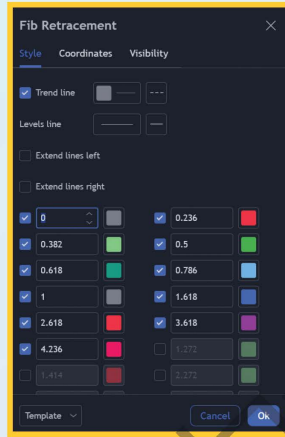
Fib Retracement

Style Coordinates Visibility

Trend line

Levels line

Extend lines left

Extend lines right

| | |
|---|---|
| 0 | 0.236 |
| 0.382 | 0.5 |
| 0.618 | 0.786 |
| 1 | 1.618 |
| 2.618 | 3.618 |
| 4.236 | 1.272 |
| 1.414 | 2.272 |

Template

Cancel Ok